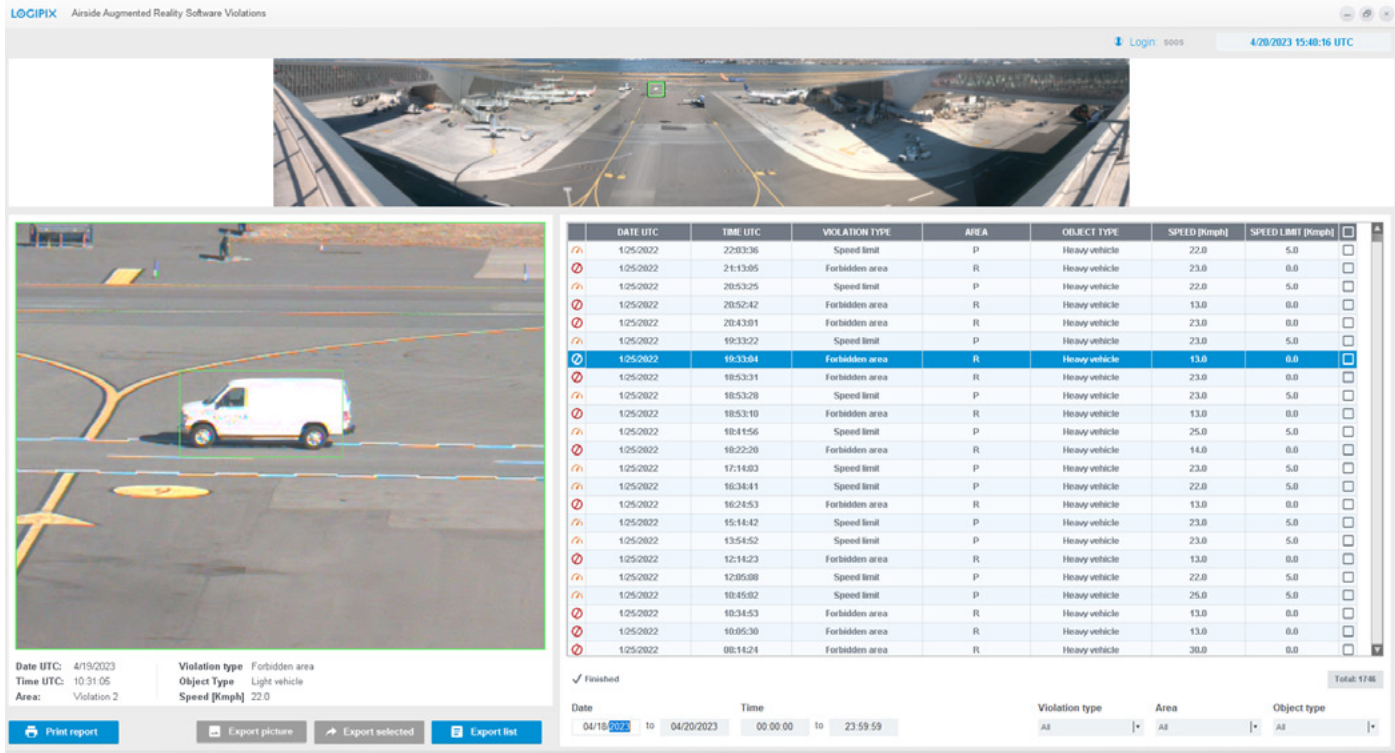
LOGIPIX Airside Augmented Reality Software Violations

Login: soos 4/20/2023 15:40:16 UTC

| DATE UTC | TIME UTC | VIOLATION TYPE | AREA | OBJECT TYPE | SPEED [Kmph] | SPEED LIMIT [Kmph] |
|---|---|---|---|---|---|---|
| 1/25/2022 | 22:03:36 | Speed limit | P | Heavy vehicle | 22.0 | 5.0 |
| 1/25/2022 | 21:13:05 | Forbidden area | R | Heavy vehicle | 23.0 | 0.0 |
| 1/25/2022 | 20:53:25 | Speed limit | P | Heavy vehicle | 22.0 | 5.0 |
| 1/25/2022 | 20:52:42 | Forbidden area | R | Heavy vehicle | 13.0 | 0.0 |
| 1/25/2022 | 20:43:01 | Forbidden area | R | Heavy vehicle | 23.0 | 0.0 |
| 1/25/2022 | 19:33:22 | Speed limit | P | Heavy vehicle | 23.0 | 5.0 |
| 1/25/2022 | 19:33:04 | Forbidden area | R | Heavy vehicle | 13.0 | 0.0 |
| 1/25/2022 | 18:53:31 | Forbidden area | R | Heavy vehicle | 23.0 | 0.0 |
| 1/25/2022 | 18:53:28 | Speed limit | P | Heavy vehicle | 23.0 | 5.0 |
| 1/25/2022 | 18:53:10 | Forbidden area | R | Heavy vehicle | 13.0 | 0.0 |
| 1/25/2022 | 18:41:56 | Speed limit | P | Heavy vehicle | 25.0 | 5.0 |
| 1/25/2022 | 18:22:20 | Forbidden area | R | Heavy vehicle | 14.0 | 0.0 |
| 1/25/2022 | 17:14:03 | Speed limit | P | Heavy vehicle | 23.0 | 5.0 |
| 1/25/2022 | 16:34:41 | Speed limit | P | Heavy vehicle | 22.0 | 5.0 |
| 1/25/2022 | 16:24:53 | Forbidden area | R | Heavy vehicle | 13.0 | 0.0 |
| 1/25/2022 | 15:14:42 | Speed limit | P | Heavy vehicle | 23.0 | 5.0 |
| 1/25/2022 | 13:54:52 | Speed limit | P | Heavy vehicle | 23.0 | 5.0 |
| 1/25/2022 | 12:14:23 | Forbidden area | R | Heavy vehicle | 13.0 | 0.0 |
| 1/25/2022 | 12:05:08 | Speed limit | P | Heavy vehicle | 22.0 | 5.0 |
| 1/25/2022 | 10:45:02 | Speed limit | P | Heavy vehicle | 25.0 | 5.0 |
| 1/25/2022 | 10:34:53 | Forbidden area | R | Heavy vehicle | 13.0 | 0.0 |
| 1/25/2022 | 10:05:30 | Forbidden area | R | Heavy vehicle | 13.0 | 0.0 |
| 1/25/2022 | 08:14:24 | Forbidden area | R | Heavy vehicle | 30.0 | 0.0 |

Date UTC: 4/19/2023
Time UTC: 10:31:05
Area: Violation 2
Violation type Forbidden area
Object Type Light vehicle
Speed [Kmph] 22.0

✓ Finished
Total: 1746

Date
04/18/2023 to 04/20/2023
Time
00:00:00 to 23:59:59
Violation type
All
Area
All
Object type
All

Print report
Export picture
Export selected
Export list